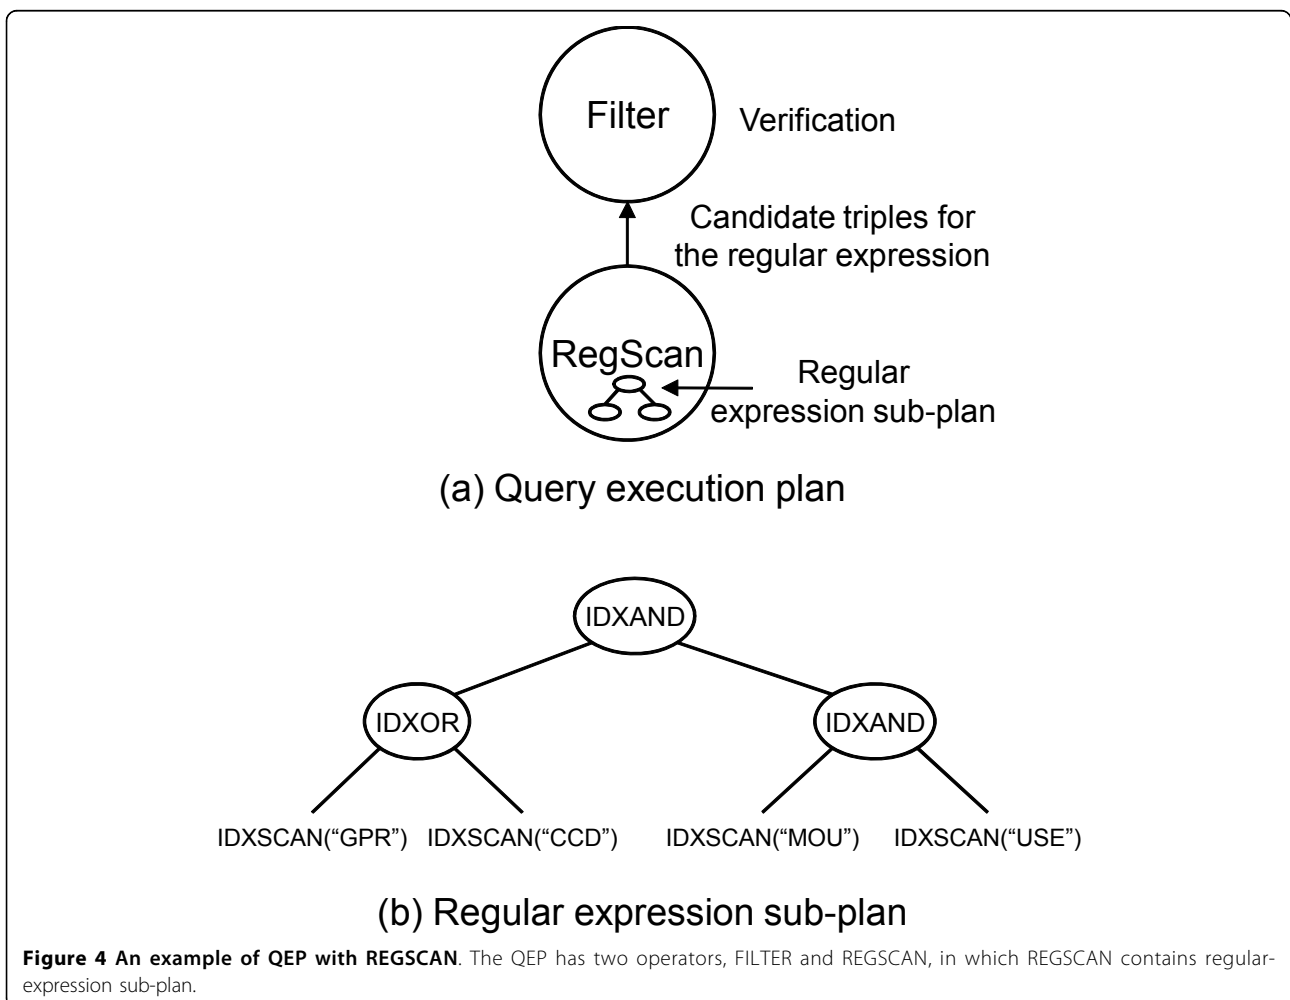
Filter

Verification

Candidate triples for the regular expression

RegScan

Regular expression sub-plan

(a) Query execution plan

IDXAND

IDXOR

IDXAND

IDXSCAN(“GPR”) IDXSCAN(“CCD”) IDXSCAN(“MOU”) IDXSCAN(“USE”)

(b) Regular expression sub-plan

**Figure 4 An example of QEP with REGSCAN**. The QEP has two operators, FILTER and REGSCAN, in which REGSCAN contains regular-expression sub-plan.